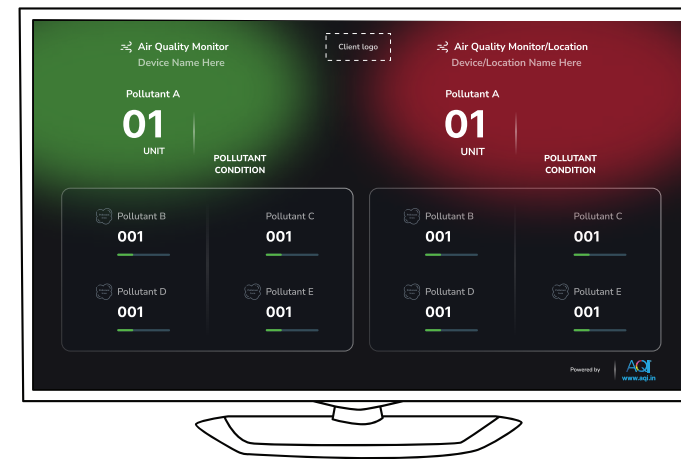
Air Quality Monitor
Device Name Here

Client logo

Air Quality Monitor/Location
Device/Location Name Here

Pollutant A
01
UNIT

POLLUTANT CONDITION

Pollutant A
01
UNIT

POLLUTANT CONDITION

Pollutant B
001

Pollutant C
001

Pollutant D
001

Pollutant E
001

Pollutant B
001

Pollutant C
001

Pollutant D
001

Pollutant E
001

Powered by AQI www.aqi.in